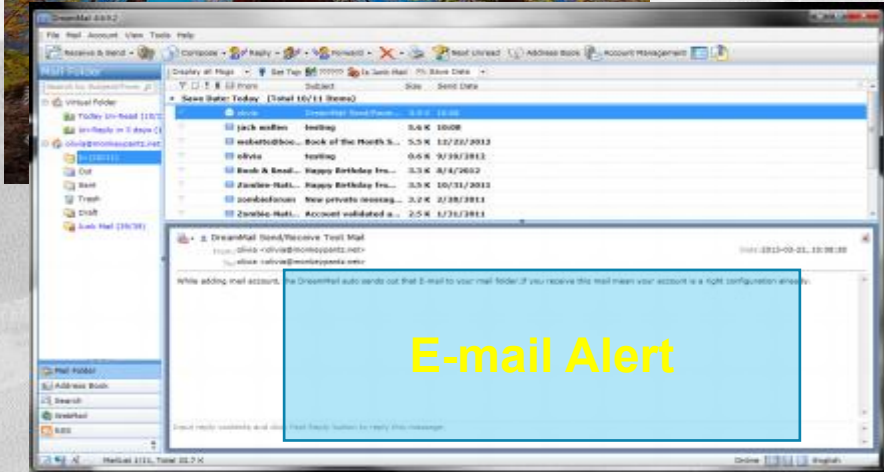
DreamMail 4.6.9.2

File Mail Account View Tools Help

Receive & Send | Compose | Reply | Forward | Next Unread | Address Book | Account Management

Mail Folder

Search by Subject/From

Virtual Folder

Today Un-Read (10/1

Un-Reply in 3 days (1

olivia@monkeypantz.net

In(10/11)

Out

Sent

Trash

Draft

Junk Mail (39/39)

Display all Flags | Set Tag | Is Junk Mail | Save Date

From | Subject | Size | Sent Date

Save Date: Today (Total 10/11 Items)

olivia | DreamMail Send/Recei... | 3.0 K | 10:08

jack mullen | testing | 3.6 K | 10:08

website@boo... | Book of the Month S... | 5.5 K | 12/22/2012

olivia | testing | 0.6 K | 9/19/2012

Book & Read... | Happy Birthday fro... | 3.3 K | 8/4/2012

Zombie-Nati... | Happy Birthday fro... | 3.5 K | 10/31/2011

zombieforum | New private messag... | 3.2 K | 2/28/2011

Zombie-Nati... | Account validated a... | 2.5 K | 1/31/2011

DreamMail Send/Receive Test Mail

From: olivia <olivia@monkeypantz.net>

To: olivia <olivia@monkeypantz.net>

Date: 2013-03-21, 10:08:38

While adding mail account, the DreamMail auto sends out that E-mail to your mail folder. If you receive this mail mean your account is a right configuration already.

E-mail Alert

Input reply contents and click Fast Reply button to reply this message.

Mail Folder

Address Book

Search

WebMail

RSS

Mail(s): 1/11, Total: 31.7 K

Online

English